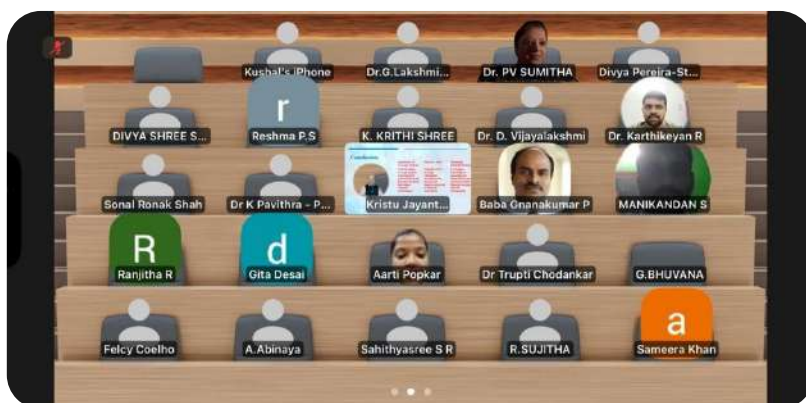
Kushal's iPhone
Dr.G.Lakshmi...
Dr. PV SUMITHA
Divya Pereira-St...

r
DIVYA SHREE S...
Reshma P.S
K. KRITHI SHREE
Dr. D. Vijayalakshmi
Dr. Karthikeyan R

Sonal Ronak Shah
Dr K Pavithra - P...
Kristu Jayant...
Baba Gnanakumar P
MANIKANDAN S

R
Ranjitha R
d
Gita Desai
Aarti Popkar
Dr Trupti Chodankar
G.BHUVANA

Felcy Coelho
A.Abinaya
Sahithyasree S R
R.SUJITHA
a
Sameera Khan